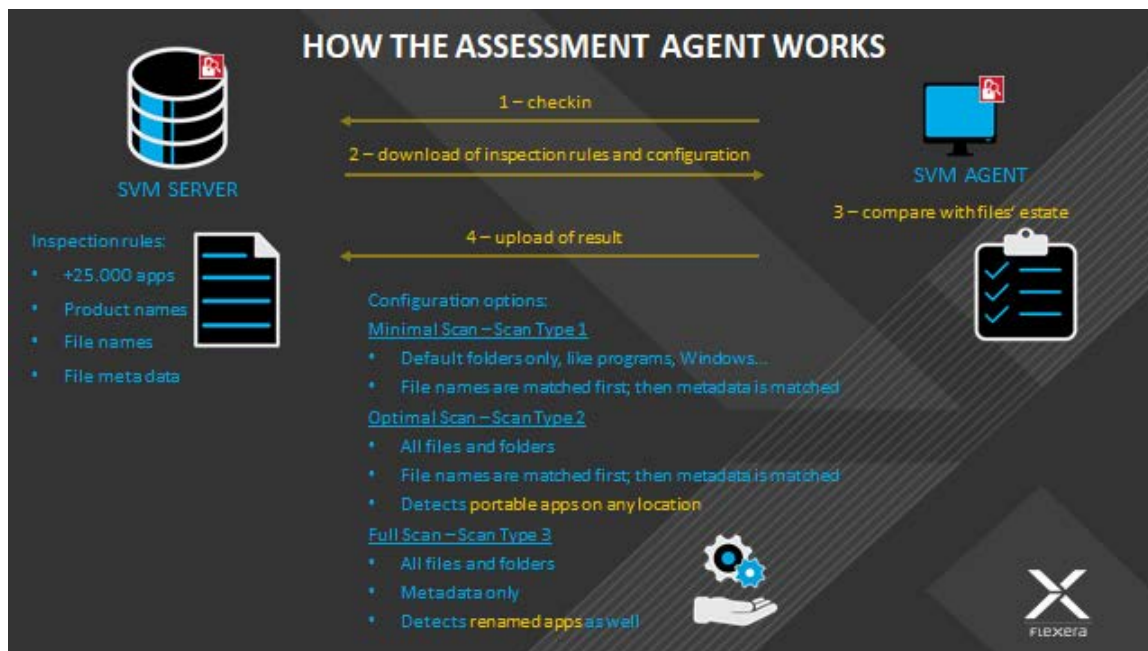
HOW THE ASSESSMENT AGENT WORKS

1 – checkin

2 – download of inspection rules and configuration

SVM SERVER

SVM AGENT

3 – compare with files' estate

4 – upload of result

Inspection rules:

- +25.000 apps
- Product names
- File names
- File meta data

Configuration options:

Minimal Scan – Scan Type 1

- Default folders only, like programs, Windows…
- File names are matched first; then metadata is matched

Optimal Scan – Scan Type 2

- All files and folders
- File names are matched first; then metadata is matched
- Detects portable apps on any location

Full Scan – Scan Type 3

- All files and folders
- Metadata only
- Detects renamed apps as well

FLEXERA